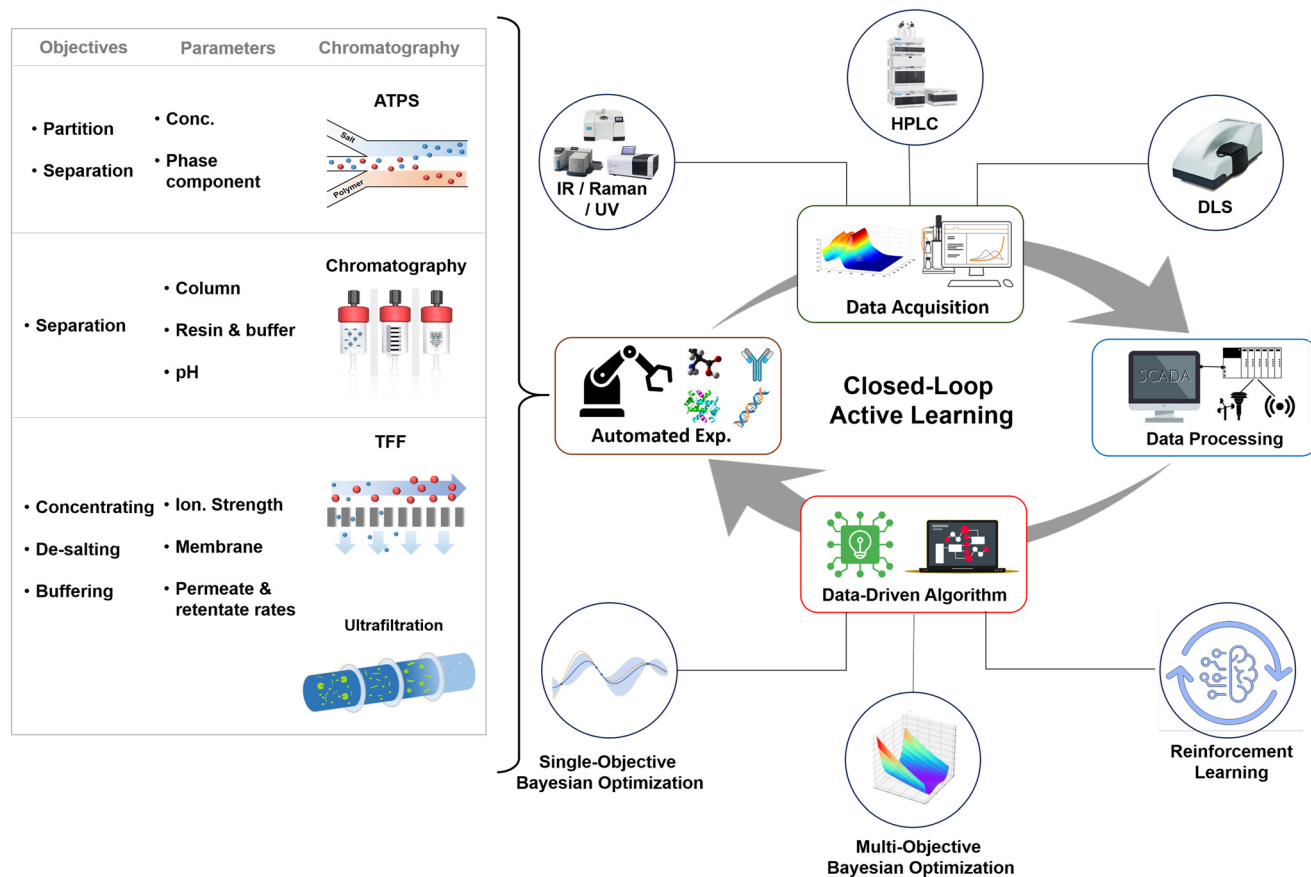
| Objectives | Parameters | Chromatography |
|---|---|---|
| • Partition<br>• Separation | • Conc.<br>• Phase component | ATPS<br>Salt<br>Polymer |
| • Separation | • Column<br>• Resin & buffer<br>• pH | Chromatography |
| • Concentrating<br>• De-salting<br>• Buffering | • Ion. Strength<br>• Membrane<br>• Permeate & retentate rates | TFF<br>Ultrafiltration |

IR / Raman / UV

HPLC

DLS

Data Acquisition

Automated Exp.

Closed-Loop Active Learning

SCADA

Data Processing

Data-Driven Algorithm

Single-Objective Bayesian Optimization

Multi-Objective Bayesian Optimization

Reinforcement Learning